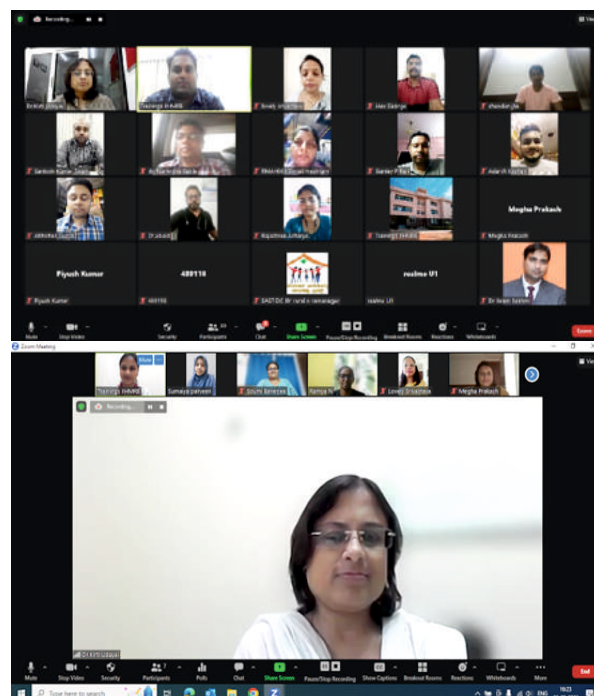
Recording...

View

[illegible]

Trainings in NIHFW

Rinku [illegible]

Alex Eldrige

chandan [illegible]

Santosh Kumar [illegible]

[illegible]

PRAKASH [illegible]

Sanket P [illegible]

Adarsh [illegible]

ANKITA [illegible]

Dr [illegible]

Rajashree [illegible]

Trainings NIHFW

Megha Prakash

Megha Prakash

Piyush Kumar

Piyush Kumar

489116

489116

SASTDC BF rural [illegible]

realme U1

realme U1

Dr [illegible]

Mute

Stop Video

Security

Participants

Chat

Share Screen

Pause/Stop Recording

Breakout Rooms

Reactions

Whiteboards

Zoom

Zoom Meeting

Mute

Trainings NIHFW

Sumaiya parveen

Shumi Banerjee

Ramya N

Lovely Srivastava

Megha Prakash

Dr. Bi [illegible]

View

Recording...

Dr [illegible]

Mute

Stop Video

Security

Participants

Polls

Chat

Share Screen

Pause/Stop Recording

Show Captions

Breakout Rooms

Reactions

Whiteboards

More

End

Type here to search

ENG

16:23